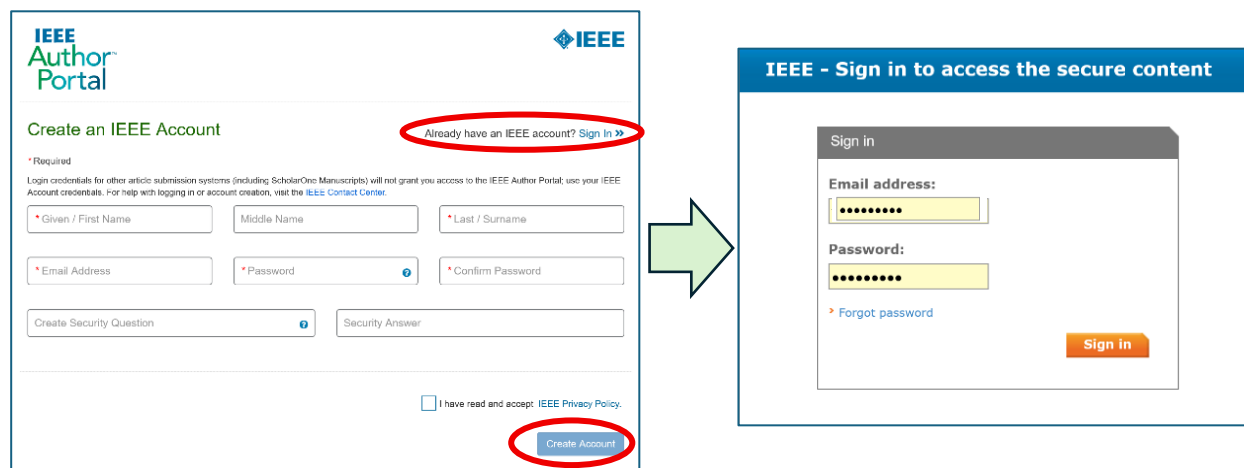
IEEE Author Portal™

IEEE

Create an IEEE Account

Already have an IEEE account? Sign In »

* Required

Login credentials for other article submission systems (including ScholarOne Manuscripts) will not grant you access to the IEEE Author Portal; use your IEEE Account credentials. For help with logging in or account creation, visit the IEEE Contact Center.

* Given / First Name

Middle Name

* Last / Surname

* Email Address

* Password

* Confirm Password

Create Security Question

Security Answer

I have read and accept IEEE Privacy Policy.

Create Account

IEEE - Sign in to access the secure content

Sign in

Email address:

•••••••••

Password:

•••••••••

Forgot password

Sign in